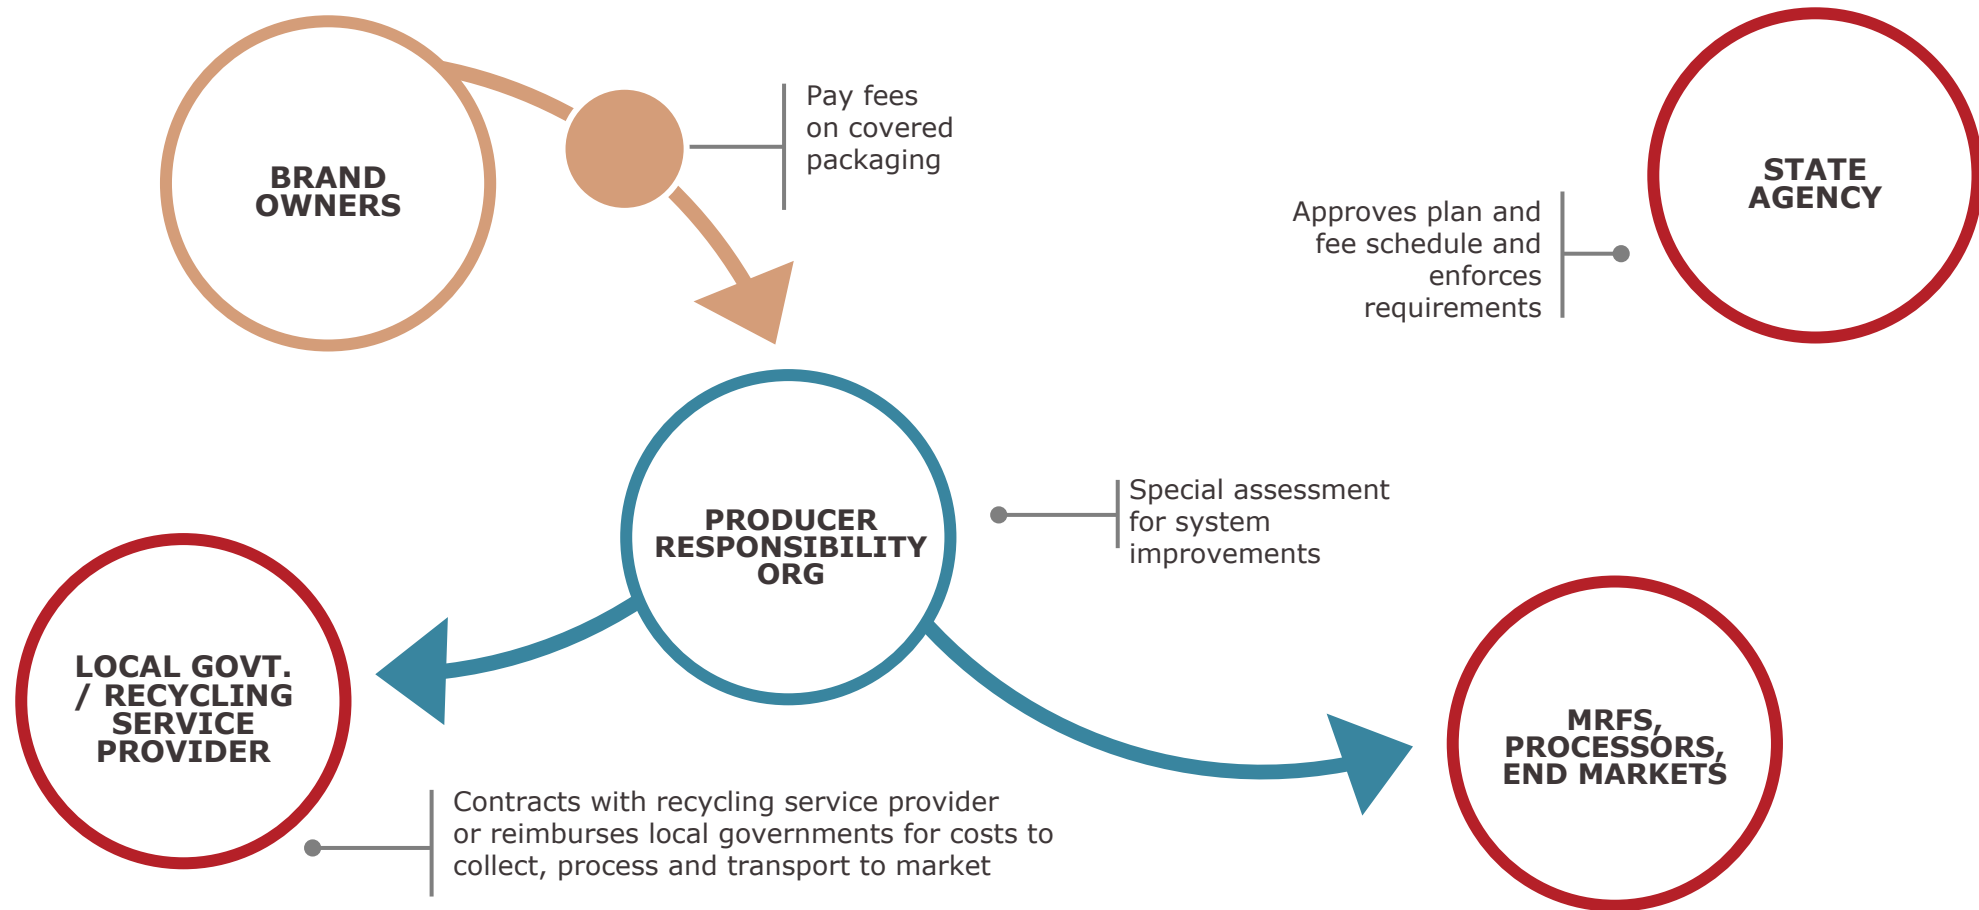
BRAND OWNERS

Pay fees on covered packaging

STATE AGENCY

Approves plan and fee schedule and enforces requirements

PRODUCER RESPONSIBILITY ORG

Special assessment for system improvements

LOCAL GOVT. / RECYCLING SERVICE PROVIDER

MRFS, PROCESSORS, END MARKETS

Contracts with recycling service provider or reimburses local governments for costs to collect, process and transport to market